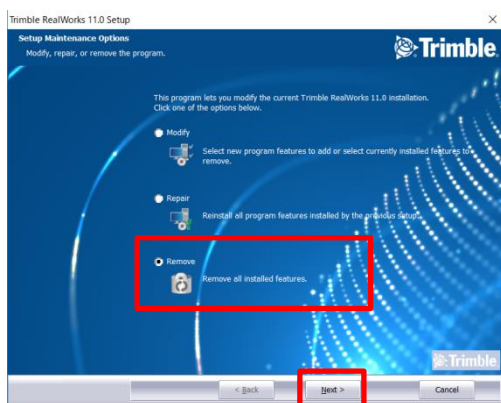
Trimble RealWorks 11.0 Setup

Setup Maintenance Options
Modify, repair, or remove the program.

Trimble

This program lets you modify the current Trimble RealWorks 11.0 installation. Click one of the options below.

Modify
Select new program features to add or select currently installed features to remove.

Repair
Reinstall all program features installed by the previous setup.

Remove
Remove all installed features.

Trimble

< Back
Next >
Cancel